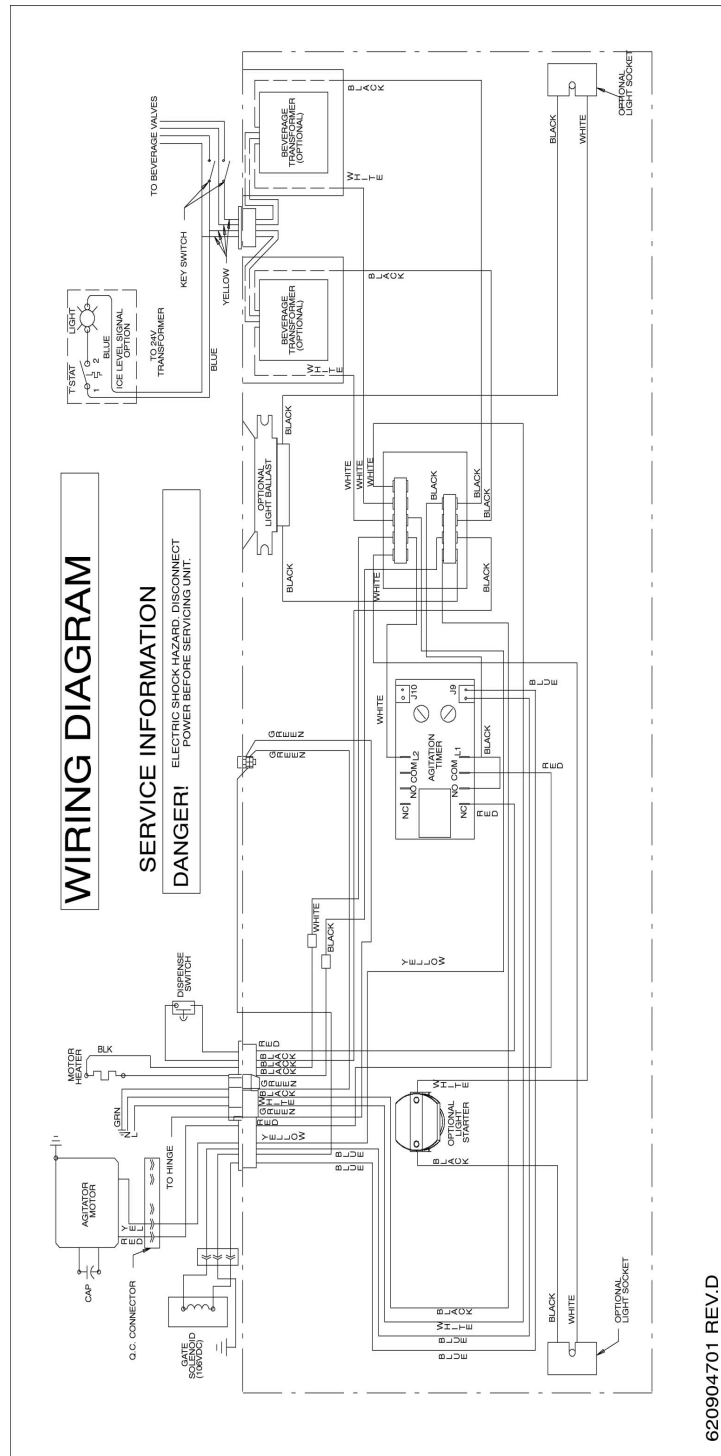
WIRING DIAGRAM

SERVICE INFORMATION

DANGER! ELECTRIC SHOCK HAZARD. DISCONNECT POWER BEFORE SERVICING UNIT.

T'STAT

LIGHT

ICE LEVEL SIGNAL OPTION

BLUE

TO 24V TRANSFORMER

BLUE

KEY SWITCH

TO BEVERAGE VALVES

YELLOW

BEVERAGE TRANSFORMER (OPTIONAL)

BEVERAGE TRANSFORMER (OPTIONAL)

WHITE

BLACK

WHITE

BLACK

OPTIONAL LIGHT BALLAST

BLACK

BLACK

WHITE

WHITE

WHITE

WHITE

BLACK

BLACK

BLACK

BLACK

WHITE

J10

J9

AGITATION TIMER

NC

NO COM L2

NO COM L1

NC

BLACK

RED

RED

BLUE

GREEN

WHITE

BLACK

YELLOW

DISPENSE SWITCH

MOTOR HEATER

BLK

GRN

RED

BLACK

BLACK

BLACK

GREEN

WHITE

BLACK

RED

YELLOW

TO HINGE

AGITATOR MOTOR

RED

YEL

CAP

Q.C. CONNECTOR

GATE SOLENOID (106VDC)

OPTIONAL LIGHT STARTER

WHITE

BLACK

BLUE

BLACK

WHITE

BLUE

BLACK

WHITE

BLACK

WHITE

OPTIONAL LIGHT SOCKET

OPTIONAL LIGHT SOCKET

620904701 REV.D